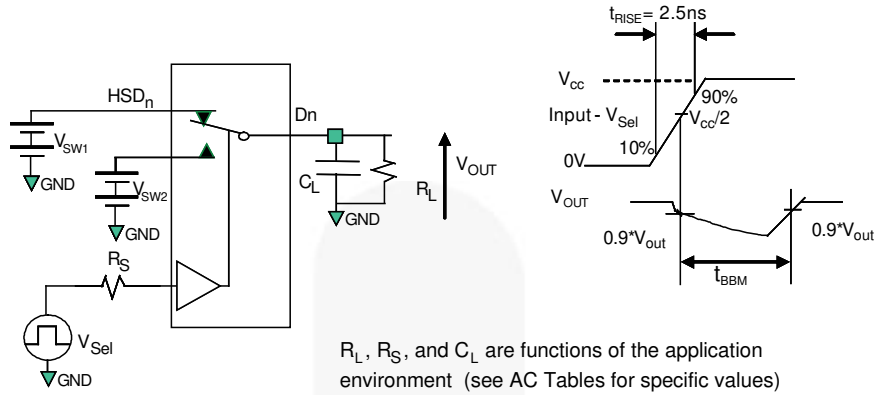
$HSD_n$

$V_{SW1}$

GND

$V_{SW2}$

GND

$R_S$

$V_{Sel}$

GND

Dn

$C_L$

GND

$R_L$

$V_{OUT}$

$t_{RISE}$= 2.5ns

$V_{cc}$

90%

Input - $V_{Sel}$

$V_{cc}/2$

10%

0V

$V_{OUT}$

0.9*$V_{out}$

0.9*$V_{out}$

$t_{BBM}$

$R_L$, $R_S$, and $C_L$ are functions of the application environment (see AC Tables for specific values)